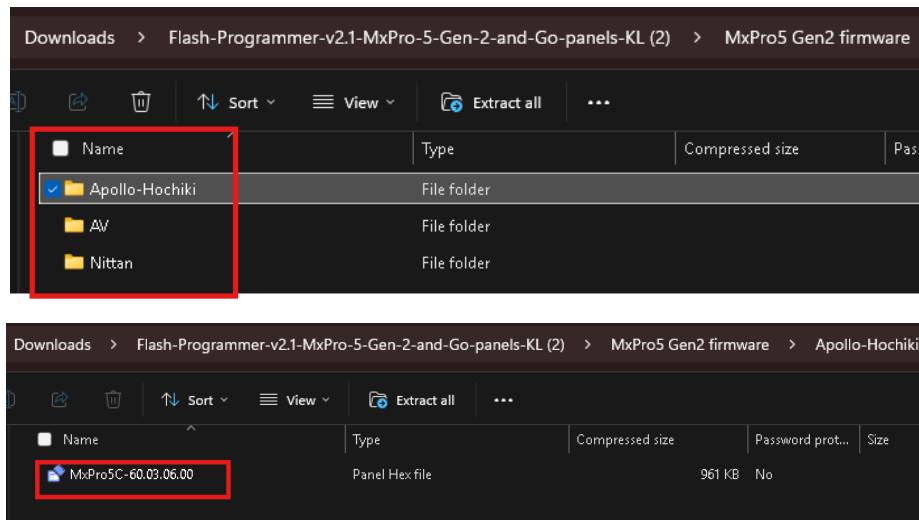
Downloads > Flash-Programmer-v2.1-MxPro-5-Gen-2-and-Go-panels-KL (2) > MxPro5 Gen2 firmware

Sort View Extract all ...

| Name | Type | Compressed size | Pas |
|---|---|---|---|
| Apollo-Hochiki | File folder | | |
| AV | File folder | | |
| Nittan | File folder | | |

Downloads > Flash-Programmer-v2.1-MxPro-5-Gen-2-and-Go-panels-KL (2) > MxPro5 Gen2 firmware > Apollo-Hochiki

Sort View Extract all ...

| Name | Type | Compressed size | Password prot... | Size |
|---|---|---|---|---|
| MxPro5C-60.03.06.00 | Panel Hex file | 961 KB | No | |